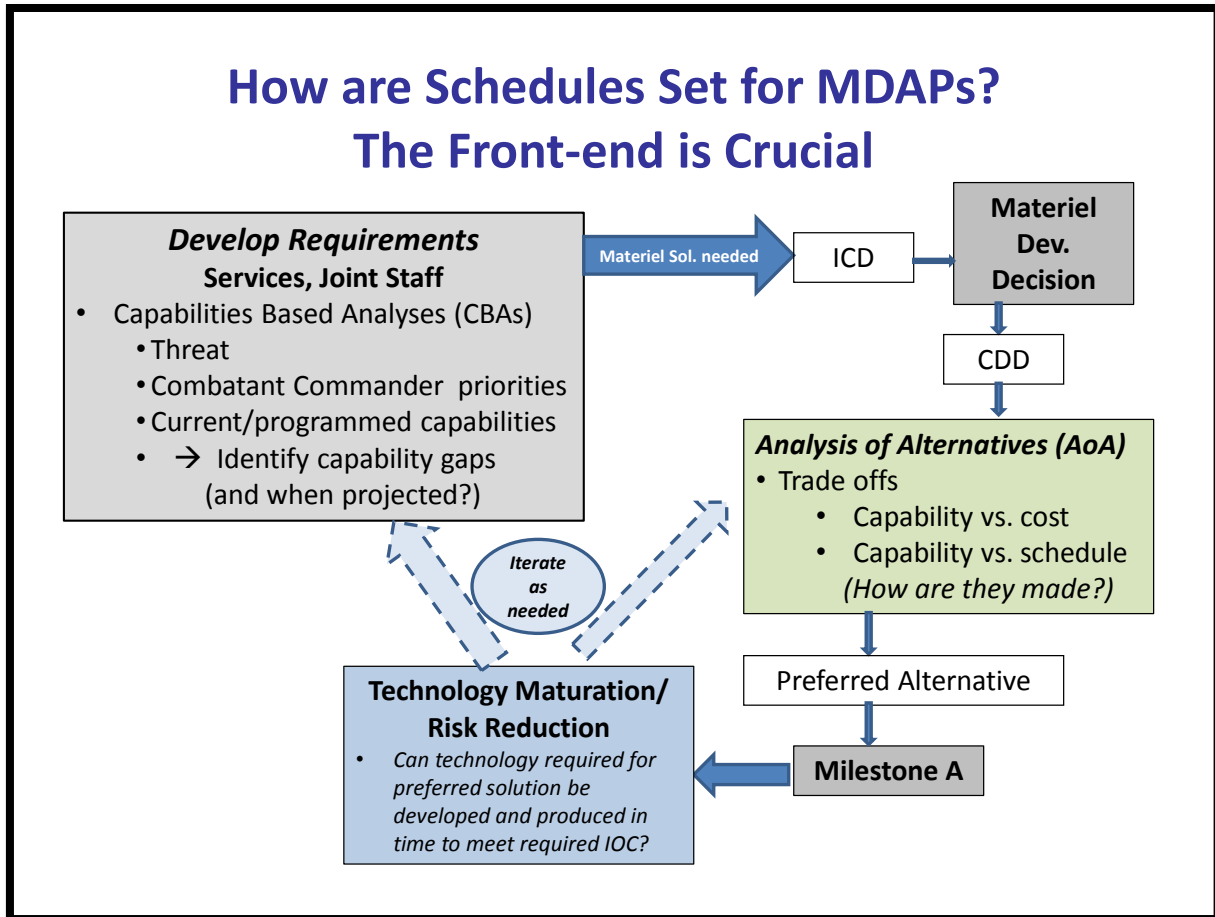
How are Schedules Set for MDAPs?
The Front-end is Crucial

*Develop Requirements*
Services, Joint Staff
• Capabilities Based Analyses (CBAs)
• Threat
• Combatant Commander priorities
• Current/programmed capabilities
• → Identify capability gaps (and when projected?)

Materiel Sol. needed

ICD

Materiel Dev. Decision

CDD

*Analysis of Alternatives (AoA)*
• Trade offs
• Capability vs. cost
• Capability vs. schedule
*(How are they made?)*

*Iterate as needed*

Preferred Alternative

Technology Maturation/ Risk Reduction
• *Can technology required for preferred solution be developed and produced in time to meet required IOC?*

Milestone A